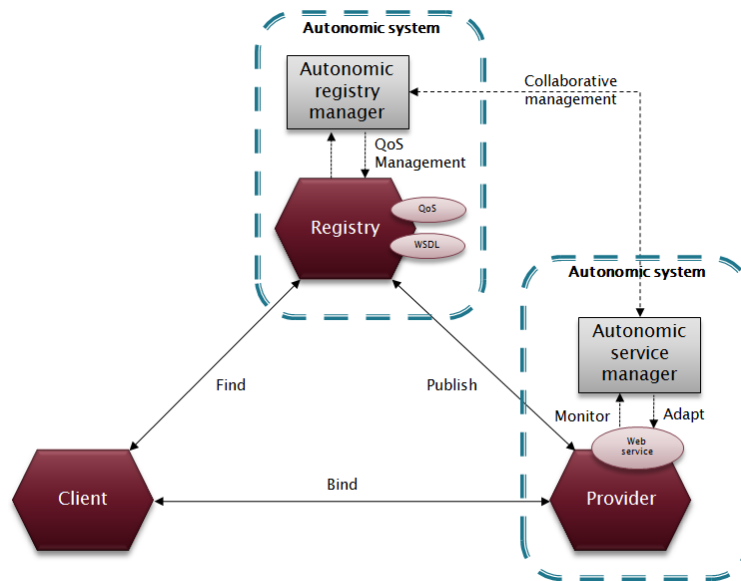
Autonomic system

Autonomic registry manager

Collaborative management

QoS Management

Registry

QoS

WSDL

Autonomic system

Autonomic service manager

Find

Publish

Monitor

Adapt

Web service

Client

Bind

Provider